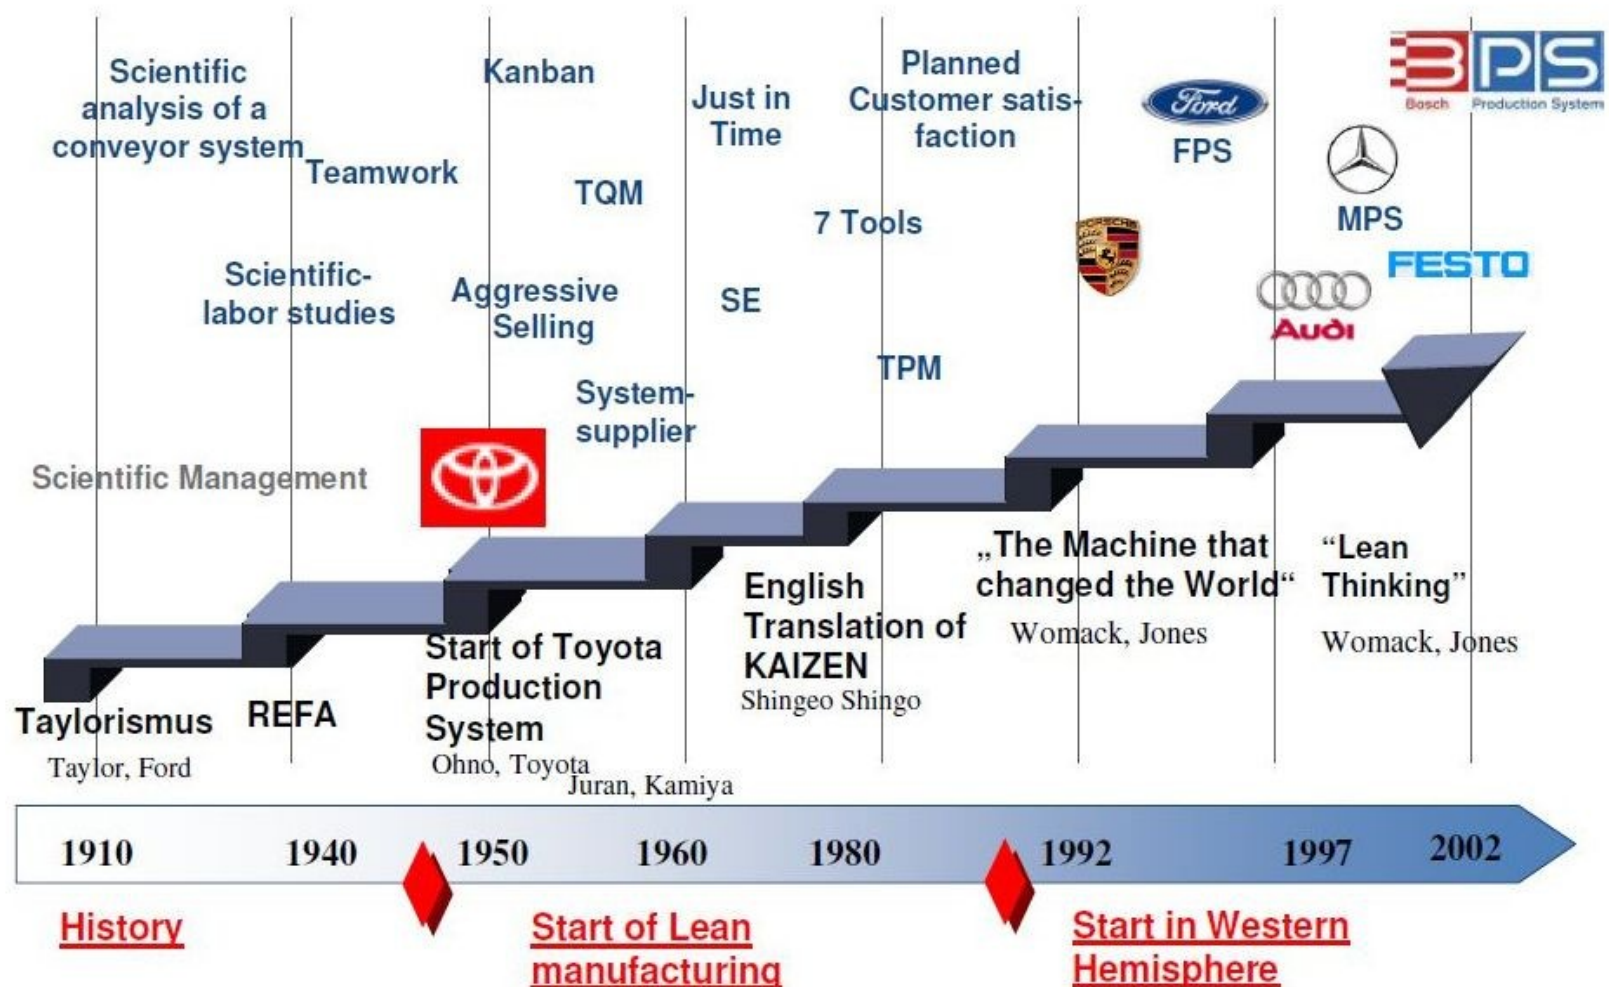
Scientific analysis of a conveyor system

Kanban

Just in Time

Planned Customer satisfaction

BPS
Bosch Production System

Ford
FPS

Teamwork

TQM

7 Tools

MPS

Scientific-labor studies

Aggressive Selling

SE

FESTO

Audi

PORSCHE

TPM

System-supplier

Scientific Management

„The Machine that changed the World“
Womack, Jones

“Lean Thinking”
Womack, Jones

English Translation of KAIZEN
Shingeo Shingo

Start of Toyota Production System
Ohno, Toyota

Taylorismus
Taylor, Ford

REFA

Juran, Kamiya

1910 1940 1950 1960 1980 1992 1997 2002

History

Start of Lean manufacturing

Start in Western Hemisphere